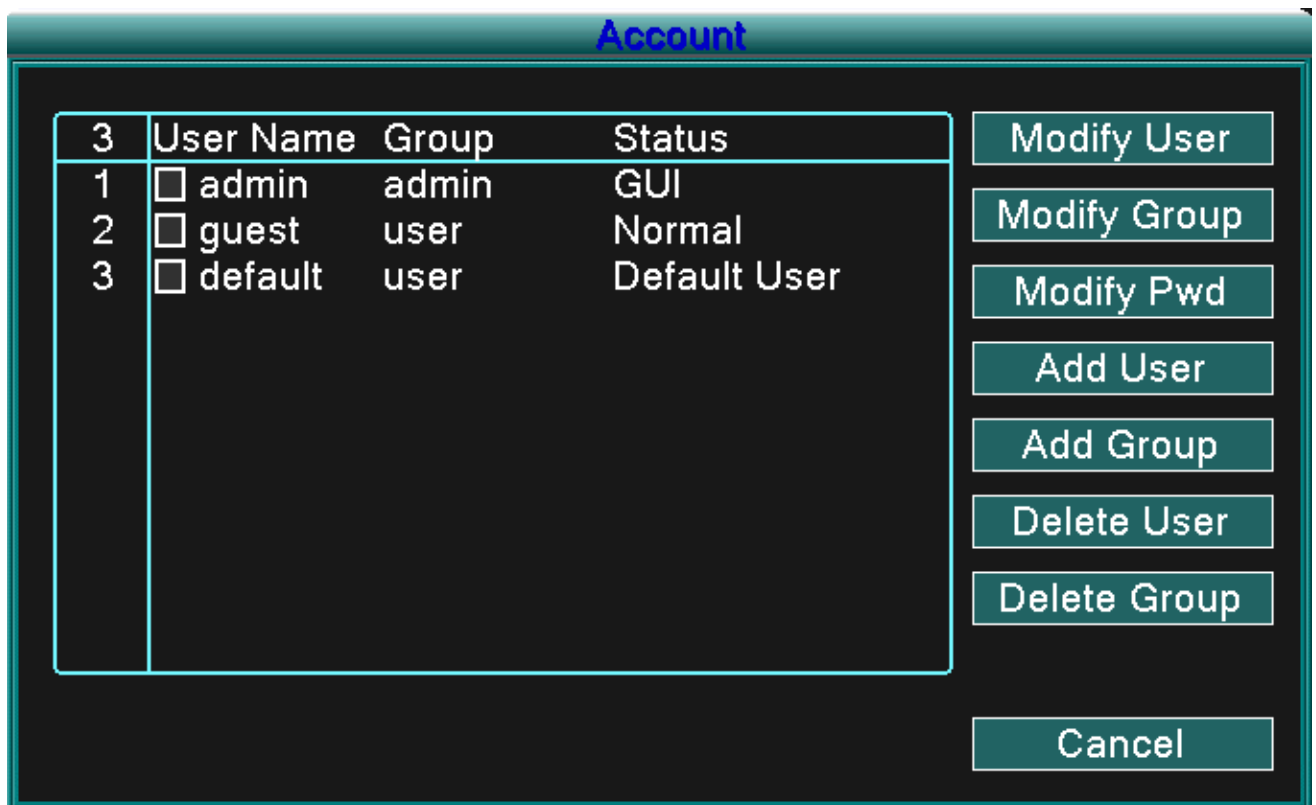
Account

| 3 | User Name | Group | Status |
|---|---|---|---|
| 1 | admin | admin | GUI |
| 2 | guest | user | Normal |
| 3 | default | user | Default User |

Modify User
Modify Group
Modify Pwd
Add User
Add Group
Delete User
Delete Group

Cancel